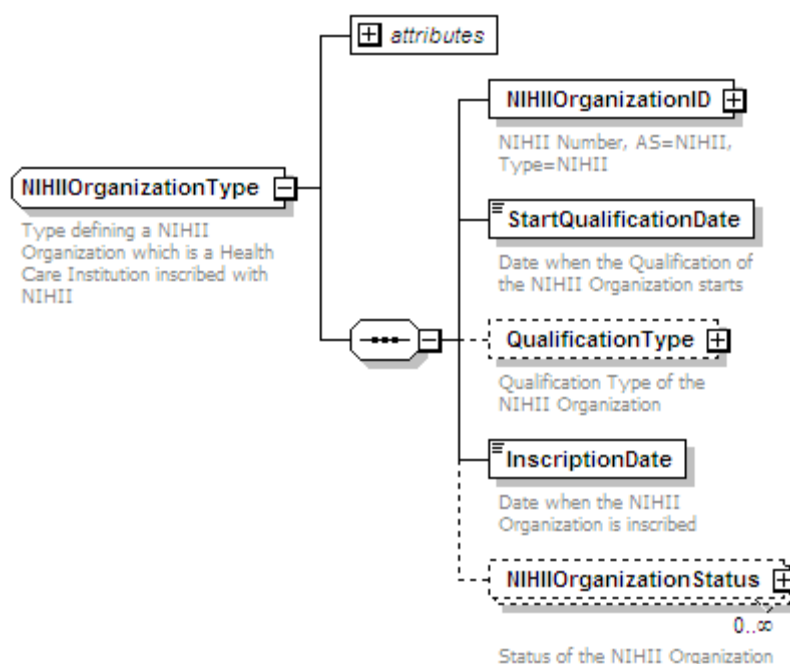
attributes

NIHIIOrganizationType

Type defining a NIHII Organization which is a Health Care Institution inscribed with NIHII

NIHIIOrganizationID

NIHII Number, AS=NIHII, Type=NIHII

StartQualificationDate

Date when the Qualification of the NIHII Organization starts

QualificationType

Qualification Type of the NIHII Organization

InscriptionDate

Date when the NIHII Organization is inscribed

NIHIIOrganizationStatus

0..∞

Status of the NIHII Organization